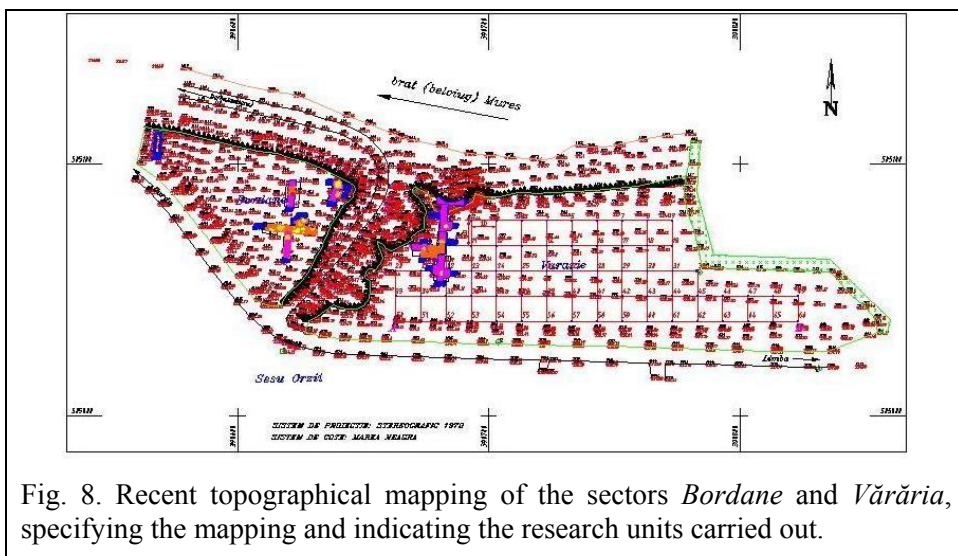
brat (beloiug) Mures

N

Bordane

Vararie

Sesu Orzii

Limba

SISTEM DE PROIECTIE: STEREOGRAFIC 1970
SISTEM DE COTE: MAREA NEAGRA

Fig. 8. Recent topographical mapping of the sectors *Bordane* and *Vărăria*, specifying the mapping and indicating the research units carried out.